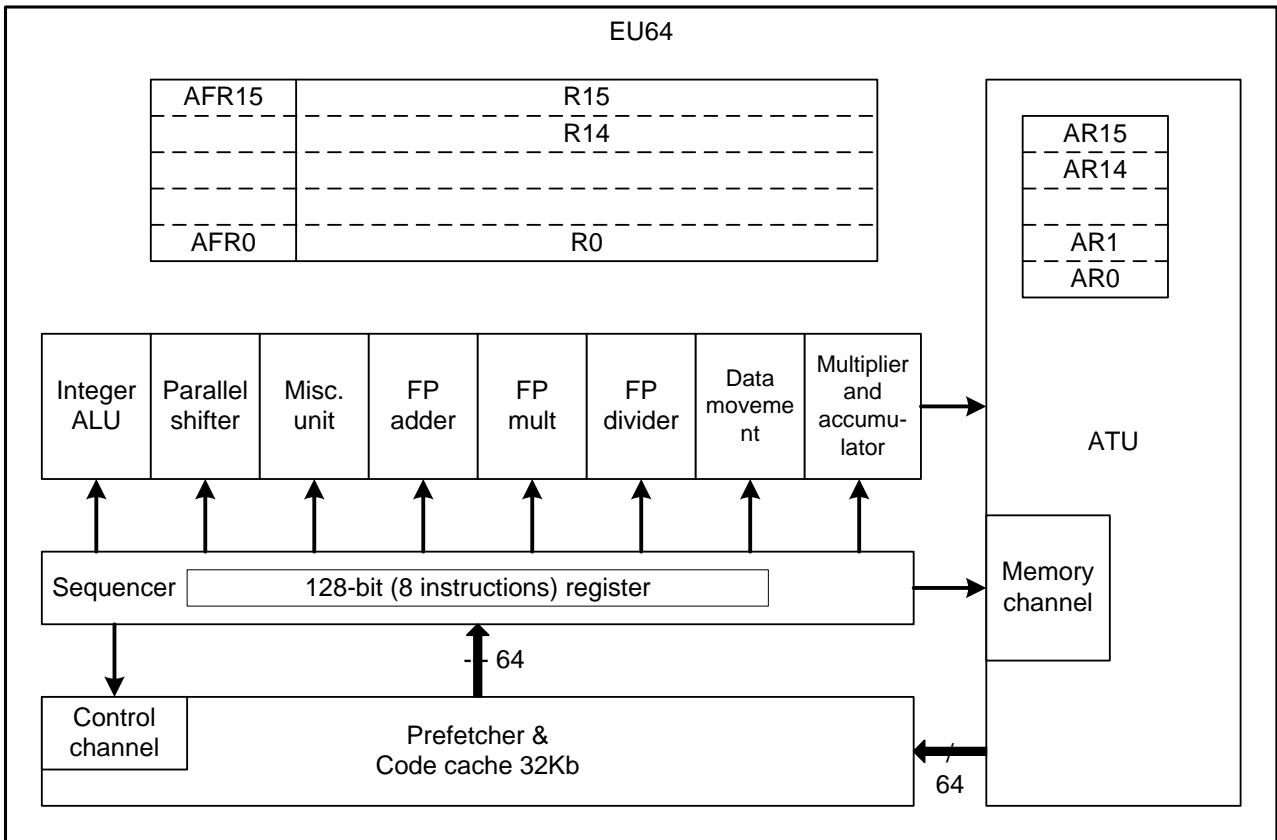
EU64

| AFR15 | R15 |
|---|---|
| | R14 |
| | |
| | |
| AFR0 | R0 |

AR15
AR14
AR1
AR0

Integer ALU

Parallel shifter

Misc. unit

FP adder

FP mult

FP divider

Data moveme nt

Multiplier and accumu- lator

ATU

Sequencer

128-bit (8 instructions) register

Memory channel

64

Control channel

Prefetcher & Code cache 32Kb

64